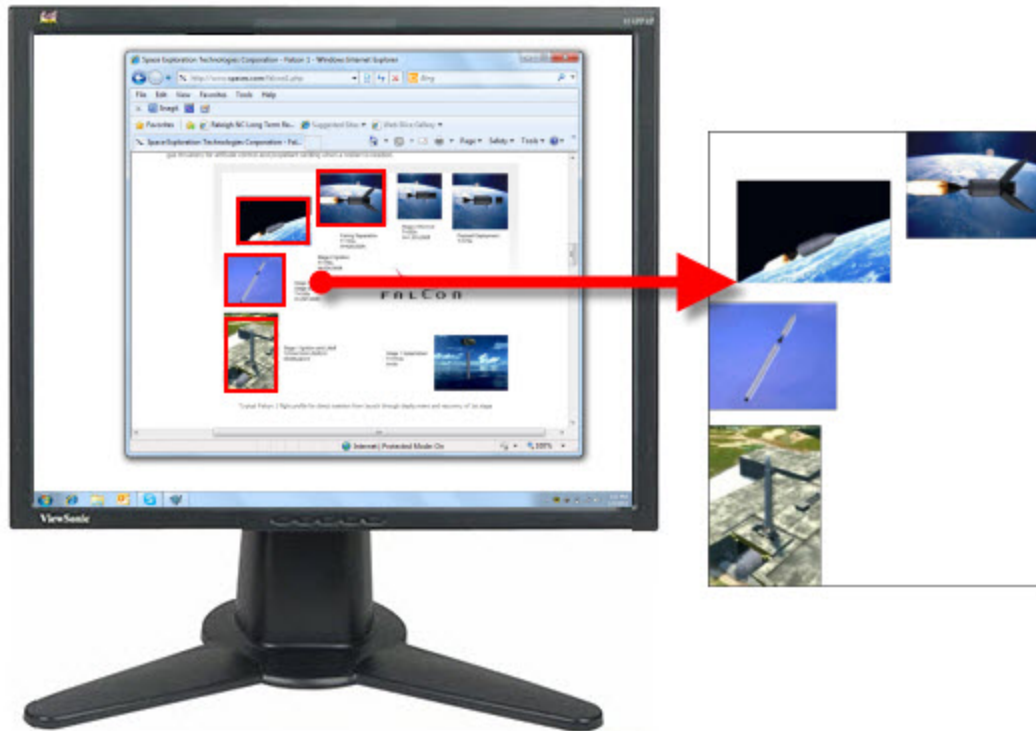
Space Exploration Technologies Corporation - Falcon 1 - Windows Internet Explorer

http://www.spacex.com/falcon1.php

Bing

File Edit View Favorites Tools Help

Snagit

Favorites

Raleigh NC Long Term Re...

Suggested Sites

Web Slice Gallery

Space Exploration Technologies Corporation - Fal...

Page Safety Tools

FALCON

Typical Falcon 1 flight profile for direct insertion from launch through deployment and recovery of 1st stage

Internet | Protected Mode: On

100%

ViewSonic